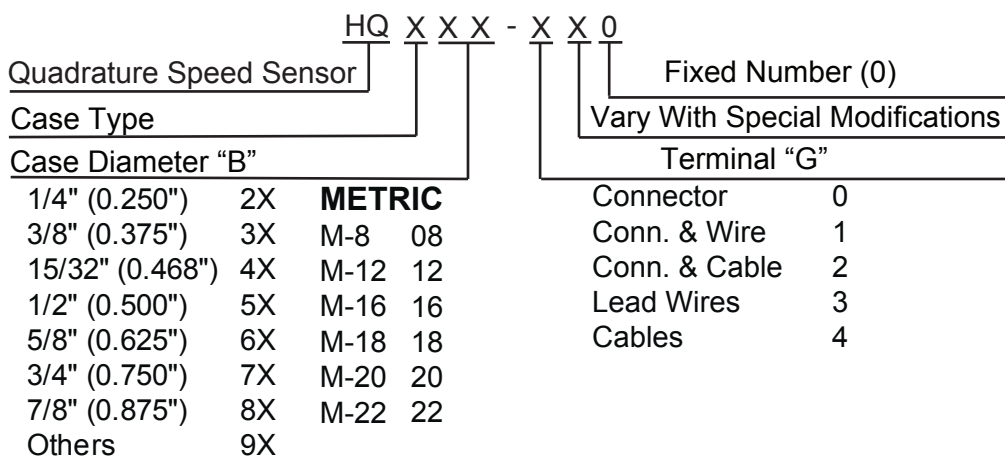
HQ X X X - X X 0

Quadrature Speed Sensor

Case Type

Case Diameter "B"

| | | METRIC | |
|---|---|---|---|
| 1/4" (0.250") | 2X | M-8 | 08 |
| 3/8" (0.375") | 3X | M-12 | 12 |
| 15/32" (0.468") | 4X | M-16 | 16 |
| 1/2" (0.500") | 5X | M-18 | 18 |
| 5/8" (0.625") | 6X | M-20 | 20 |
| 3/4" (0.750") | 7X | M-22 | 22 |
| 7/8" (0.875") | 8X | | |
| Others | 9X | | |

Fixed Number (0)

Vary With Special Modifications

Terminal "G"

| | |
|---|---|
| Connector | 0 |
| Conn. & Wire | 1 |
| Conn. & Cable | 2 |
| Lead Wires | 3 |
| Cables | 4 |